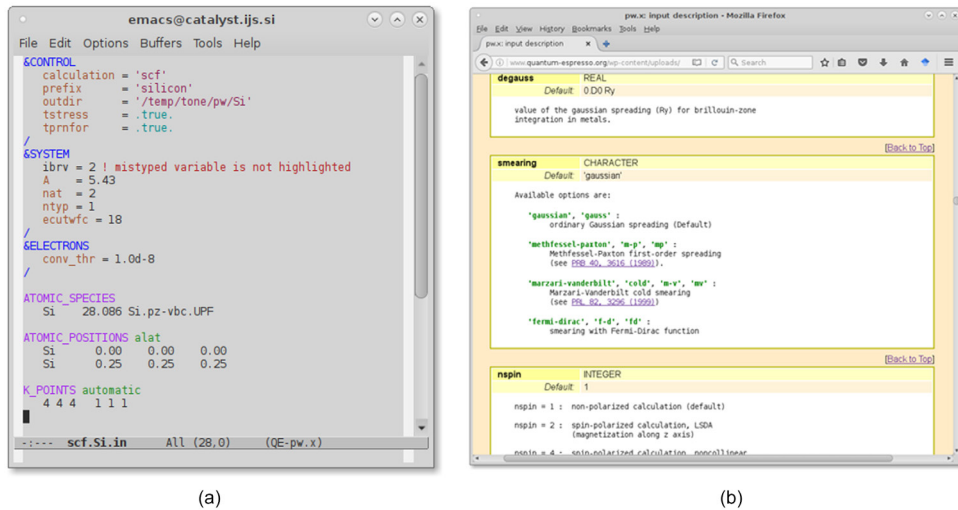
emacs@catalyst.ijs.si

File Edit Options Buffers Tools Help

&CONTROL
calculation = 'scf'
prefix = 'silicon'
outdir = '/temp/tone/pw/Si'
tstress = .true.
tprnfor = .true.
/
&SYSTEM
ibrv = 2 ! mistyped variable is not highlighted
A = 5.43
nat = 2
ntyp = 1
ecutwfc = 18
/
&ELECTRONS
conv_thr = 1.0d-8
/

ATOMIC_SPECIES
Si 28.086 Si.pz-vbc.UPF

ATOMIC_POSITIONS alat
Si 0.00 0.00 0.00
Si 0.25 0.25 0.25

K_POINTS automatic
4 4 4 1 1 1

-:--- scf.Si.in All (28,0) (QE-pw.x)

(a)

pw.x: input description - Mozilla Firefox

File Edit View History Bookmarks Tools Help

pw.x: input description

www.quantum-espresso.org/wp-content/uploads/

Search

degauss REAL
Default 0.D0 Ry

value of the gaussian spreading (Ry) for brillouin-zone integration in metals.

[Back to Top]

smearing CHARACTER
Default 'gaussian'

Available options are:

'gaussian', 'gauss' :
ordinary Gaussian spreading (Default)

'methfessel-paxton', 'm-p', 'mp' :
Methfessel-Paxton first-order spreading
(see PRB 40, 3616 (1989)).

'marzari-vanderbilt', 'cold', 'm-v', 'mv' :
Marzari-Vanderbilt cold smearing
(see PRL 82, 3296 (1999))

'fermi-dirac', 'f-d', 'fd' :
smearing with Fermi-Dirac function

[Back to Top]

nspin INTEGER
Default 1

nspin = 1 : non-polarized calculation (default)

nspin = 2 : spin-polarized calculation, LSDA
(magnetization along z axis)

nspin = 4 : spin-polarized calculation, noncollinear

(b)